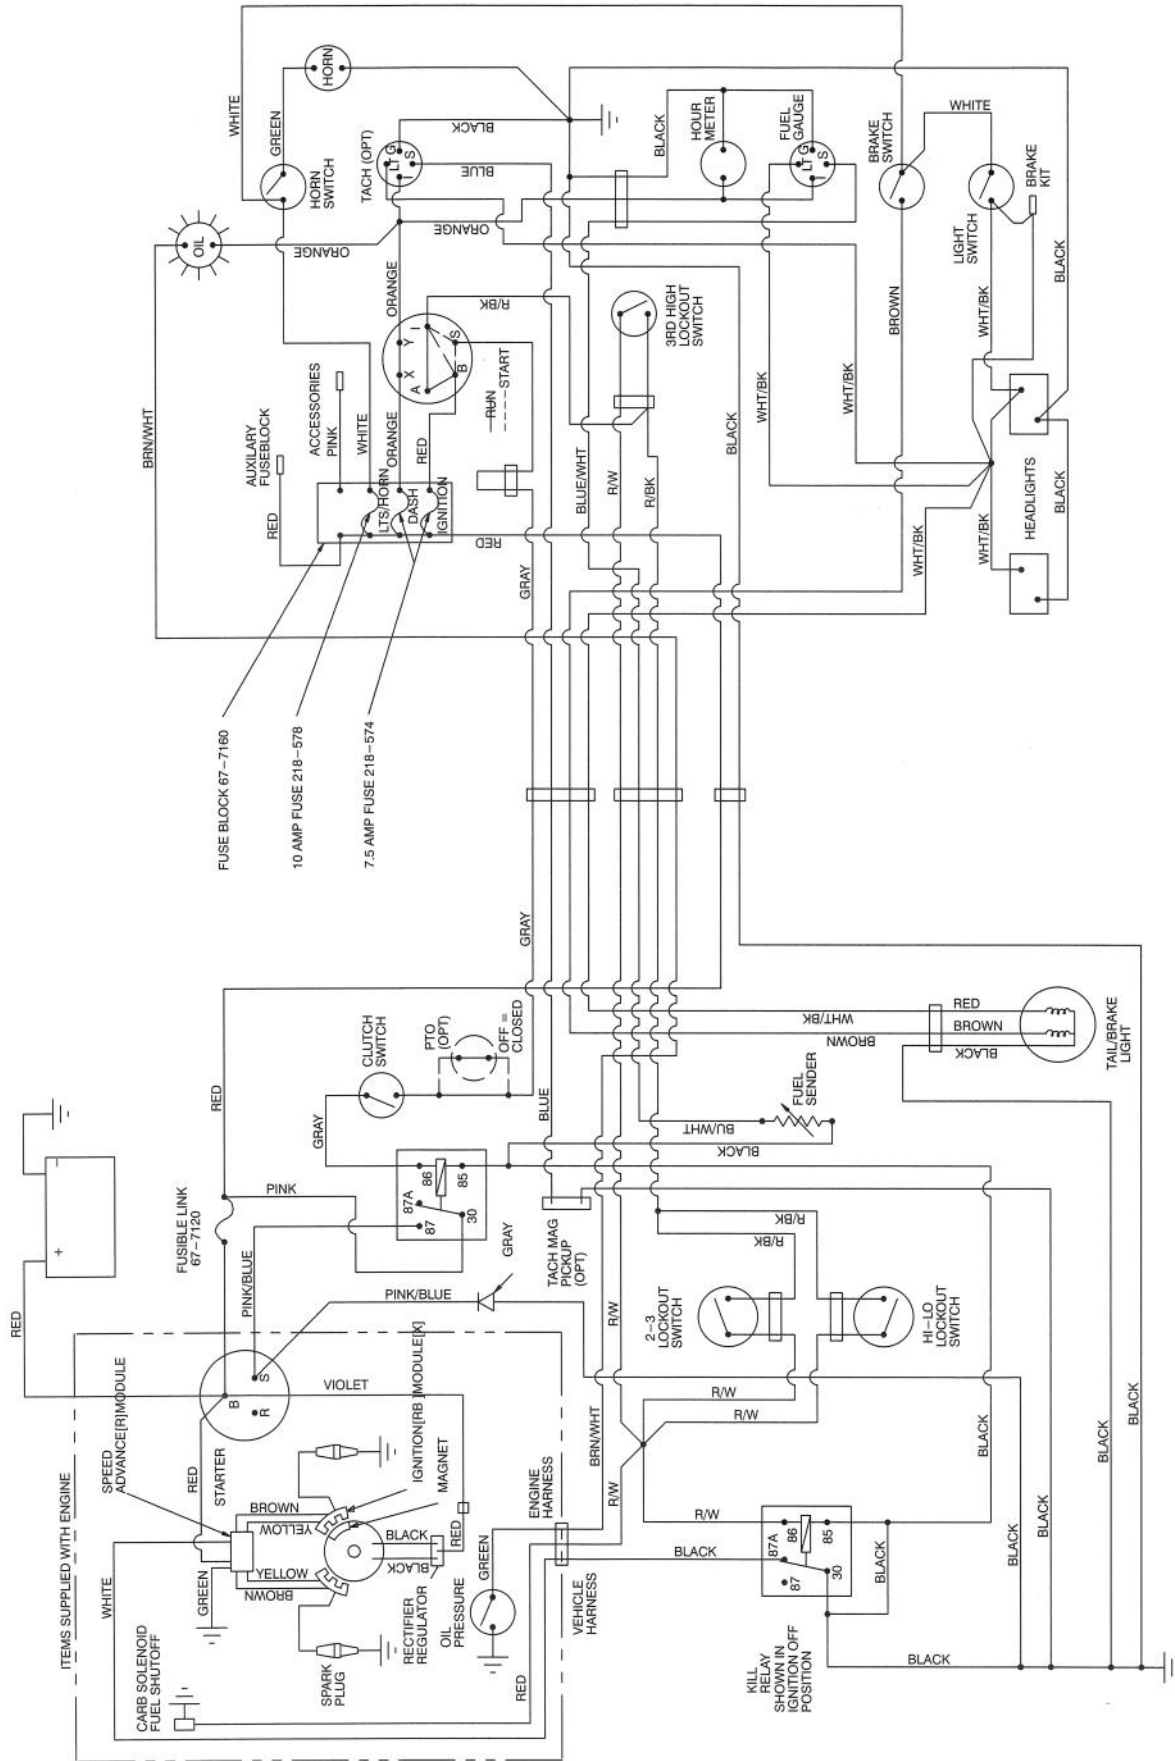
HORN
WHITE
GREEN
BLACK
TACH (OPT)
LT G
I S
BLUE
HORN SWITCH
OIL
ORANGE
ORANGE
HOUR METER
FUEL GAUGE
LT G
I S
BLACK
BRAKE SWITCH
WHITE
BRAKE KIT
LIGHT SWITCH
BLACK
ORANGE
R/BK
A X Y I B S
RUN
START
3RD HIGH LOCKOUT SWITCH
BROWN
WHT/BK
WHT/BK
WHT/BK
BRN/WHT
ACCESSORIES PINK
WHITE
ORANGE
RED
AUXILARY FUSEBLOCK
RED
LTS/HORN
DASH
IGNITION
RED
GRAY
BLUE/WHT
R/W
R/BK
BLACK
HEADLIGHTS
BLACK
WHT/BK
WHT/BK
FUSE BLOCK 67-7160
10 AMP FUSE 218-578
7.5 AMP FUSE 218-574
GRAY
RED
WHT/BK
BROWN
BROWN
BLACK
TAIL/BRAKE LIGHT
RED
CLUTCH SWITCH
PTO (OPT)
OFF = CLOSED
GRAY
BLUE
FUEL SENDER
BU/WHT
BLACK
86
85
87A
87
30
PINK
FUSIBLE LINK 67-7120
PINK/BLUE
GRAY
TACH MAG PICKUP (OPT)
R/BK
R/BK
PINK/BLUE
R/W
2-3 LOCKOUT SWITCH
HI-LO LOCKOUT SWITCH
RED
VIOLET
S
B
R
R/W
R/W
BLACK
BLACK
BLACK
SPEED ADVANCE[R]MODULE
IGNITION[RB]MODULE[K]
MAGNET
STARTER
RED
BROWN
YELLOW
BLACK
RED
BLACK
YELLOW
BROWN
GREEN
WHITE
ITEMS SUPPLIED WITH ENGINE
CARB SOLENOID FUEL SHUTOFF
SPARK PLUG
RECTIFIER REGULATOR
OIL PRESSURE
GREEN
ENGINE HARNESS
BRN/WHT
R/W
VEHICLE HARNESS
RED
R/W
BLACK
87A
86
85
87
30
BLACK
BLACK
BLACK
BLACK
KILL RELAY SHOWN IN IGNITION OFF POSITION
BLACK